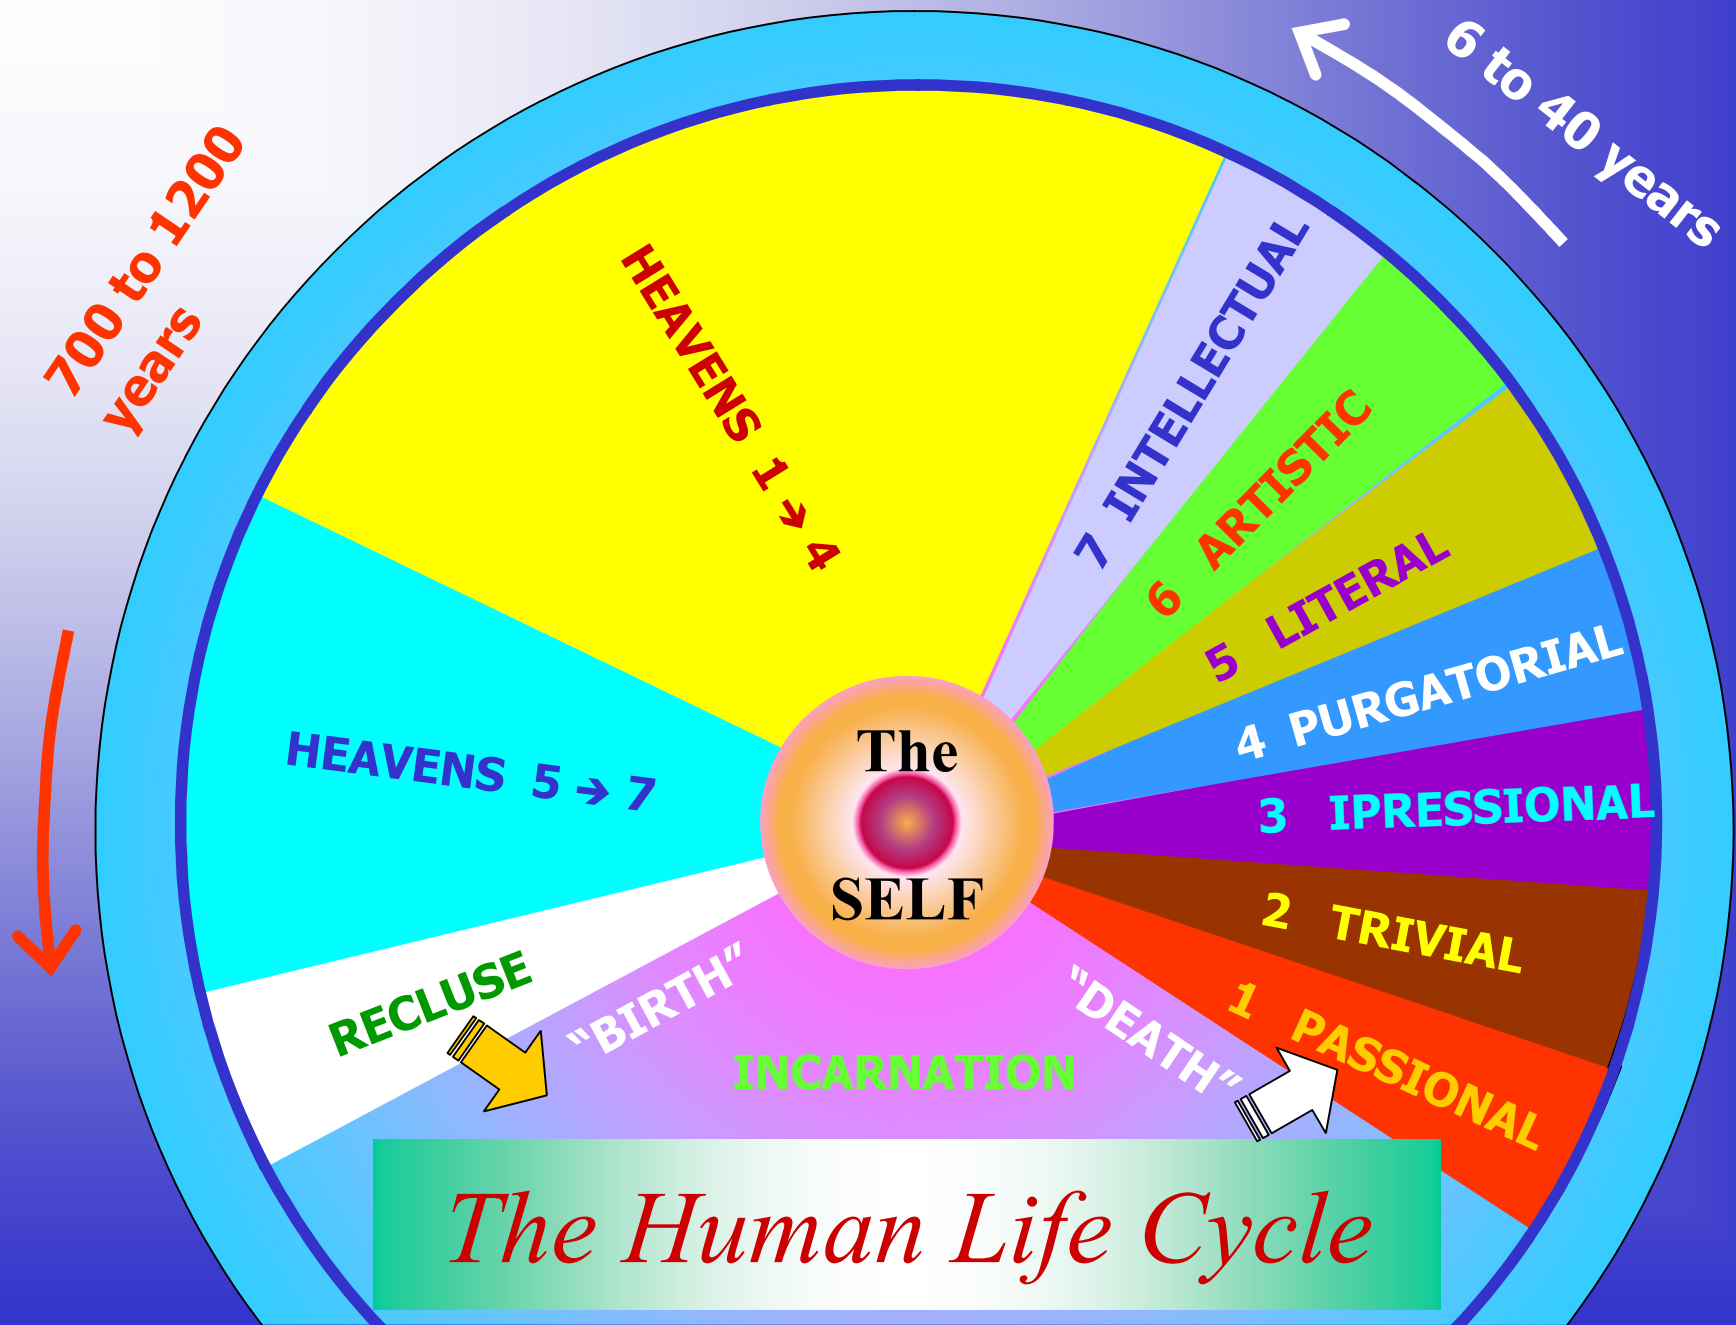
700 to 1200 years

6 to 40 years

HEAVENS 1 → 4

7 INTELLECTUAL

6 ARTISTIC

5 LITERAL

4 PURGATORIAL

3 IPRESSIONAL

2 TRIVIAL

1 PASSIONAL

HEAVENS 5 → 7

The SELF

RECLUSE

"BIRTH"

INCARNATION

"DEATH"

The Human Life Cycle